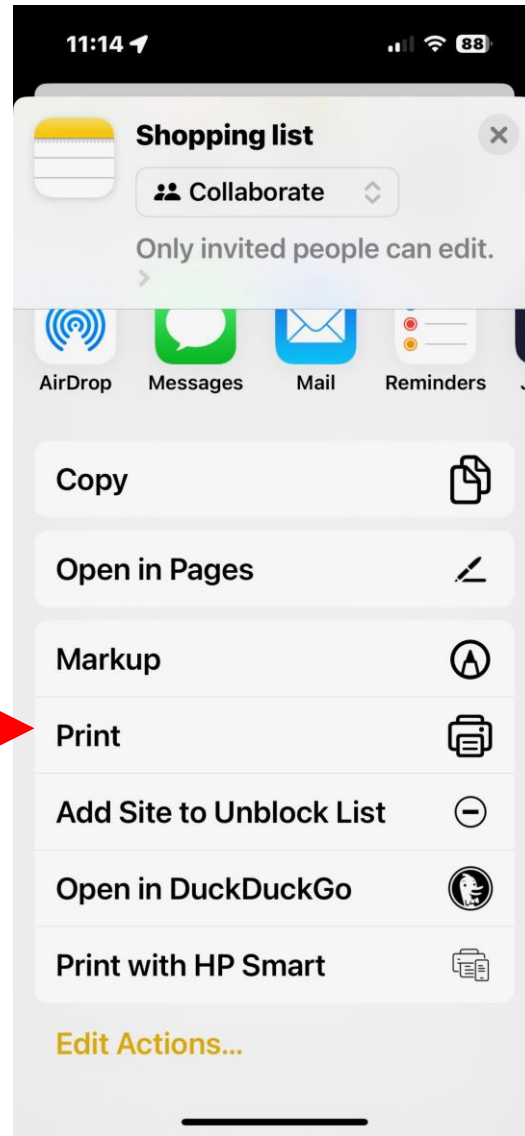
11:14

88

Shopping list

Collaborate

Only invited people can edit.

AirDrop

Messages

Mail

Reminders

Copy

Open in Pages

Markup

Print

Add Site to Unblock List

Open in DuckDuckGo

Print with HP Smart

Edit Actions...